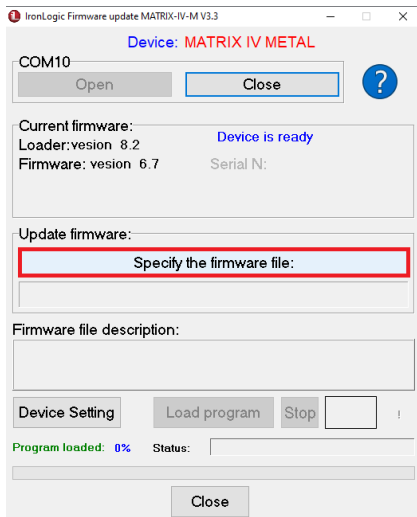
IronLogic Firmware update MATRIX-IV-M V3.3

Device: MATRIX IV METAL

COM10

Open

Close

?

Current firmware:

Loader:vesion 8.2

Firmware: vesion 6.7

Device is ready

Serial N:

Update firmware:

Specify the firmware file:

Firmware file description:

Device Setting

Load program

Stop

!

Program loaded: 0%

Status:

Close